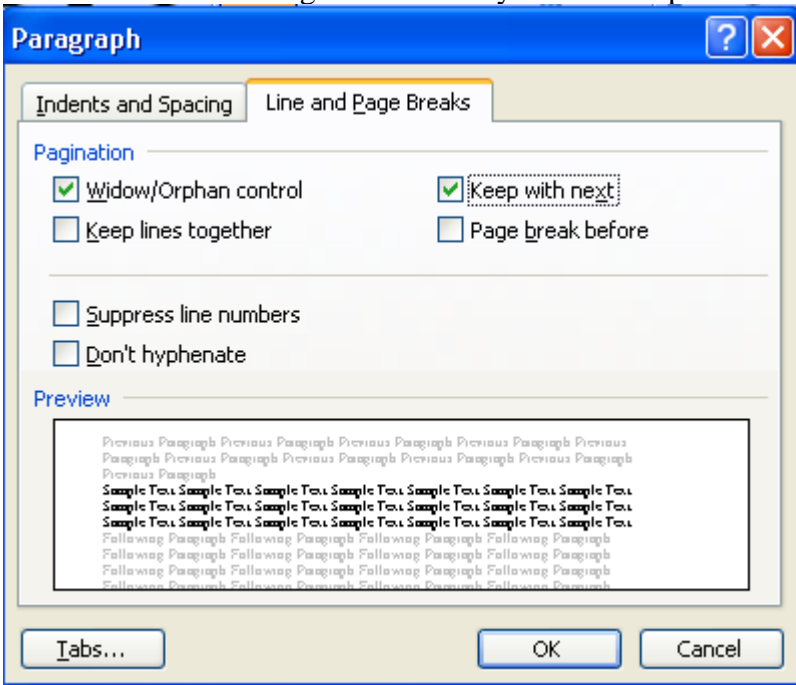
Paragraph

Indents and Spacing | Line and Page Breaks

Pagination

Widow/Orphan control
Keep with next
Keep lines together
Page break before

Suppress line numbers
Don't hyphenate

Preview

Previous Paragraph Previous Paragraph Previous Paragraph Previous Paragraph Previous Paragraph Previous Paragraph Previous Paragraph Previous Paragraph Previous Paragraph Previous Paragraph
Sample Text Sample Text Sample Text Sample Text Sample Text Sample Text Sample Text Sample Text Sample Text Sample Text Sample Text Sample Text Sample Text Sample Text Sample Text Sample Text Sample Text Sample Text Sample Text Sample Text Sample Text
Following Paragraph Following Paragraph Following Paragraph Following Paragraph Following Paragraph Following Paragraph Following Paragraph Following Paragraph Following Paragraph Following Paragraph Following Paragraph Following Paragraph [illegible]

Tabs...
OK
Cancel